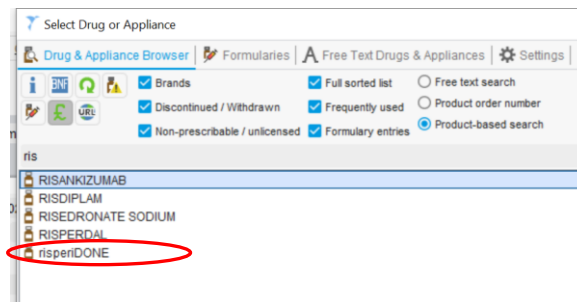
Select Drug or Appliance

Drug & Appliance Browser | Formularies | A Free Text Drugs & Appliances | Settings

BNF

URL

Brands
Discontinued / Withdrawn
Non-prescribable / unlicensed
Full sorted list
Frequently used
Formulary entries
Free text search
Product order number
Product-based search

ris

RISANKIZUMAB
RISDIPLAM
RISEDRONATE SODIUM
RISPERDAL
risperiDONE